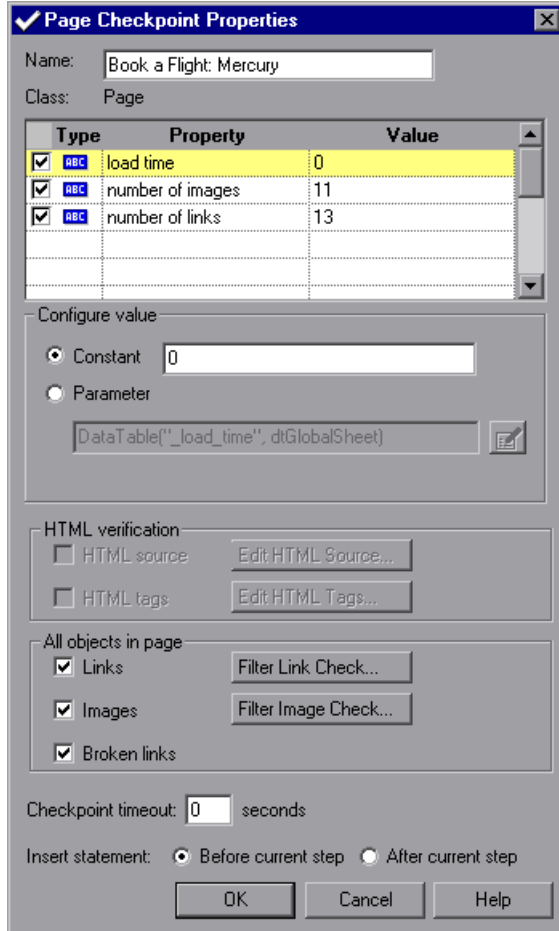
Page Checkpoint Properties

Name: Book a Flight: Mercury

Class: Page

| Type | Property | Value |
|---|---|---|
| ABC | load time | 0 |
| ABC | number of images | 11 |
| ABC | number of links | 13 |

Configure value

Constant 0

Parameter

DataTable("_load_time", dtGlobalSheet)

HTML verification

HTML source Edit HTML Source...

HTML tags Edit HTML Tags...

All objects in page

Links Filter Link Check...

Images Filter Image Check...

Broken links

Checkpoint timeout: 0 seconds

Insert statement: Before current step After current step

OK Cancel Help